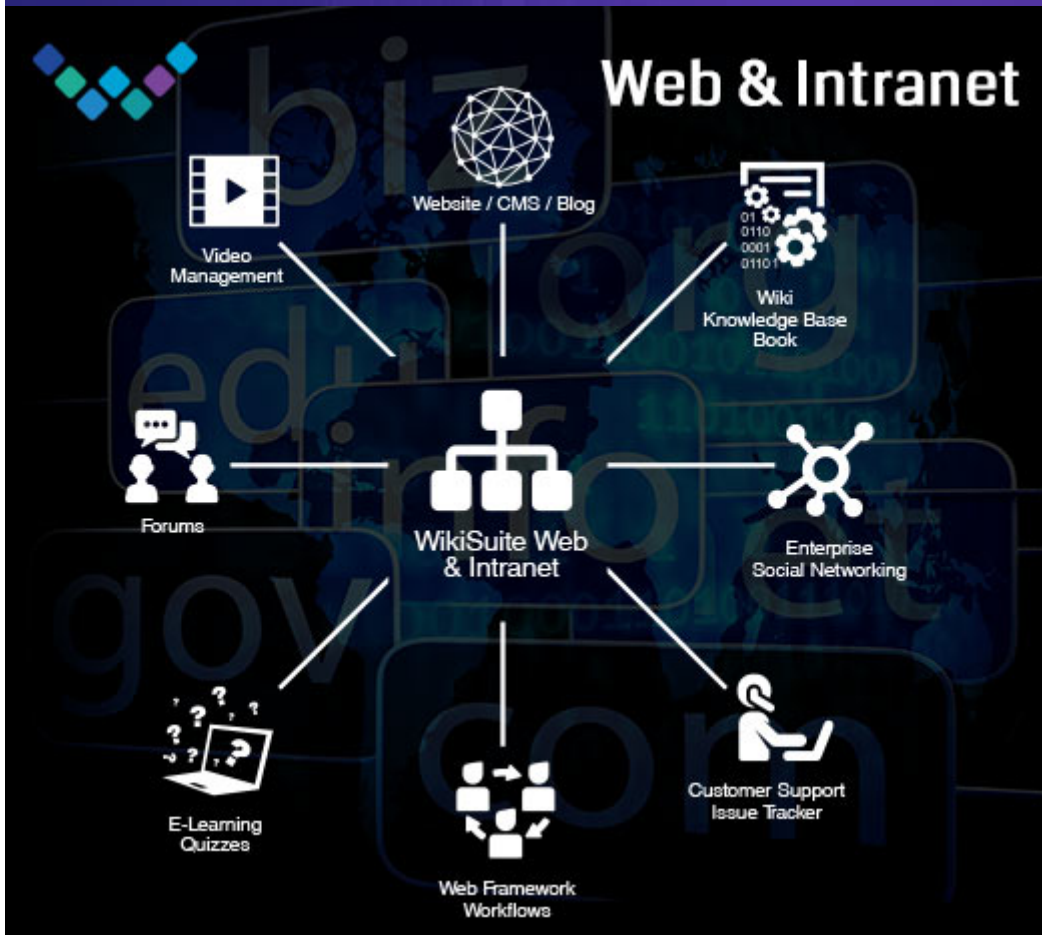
Web & Intranet

Video Management

Website / CMS / Blog

01
0110
0001
01101

Wiki
Knowledge Base
Book

Forums

WikiSuite Web & Intranet

Enterprise Social Networking

E-Learning
Quizzes

Web Framework
Workflows

Customer Support
Issue Tracker

biz
org
edu
info
net
gov
com